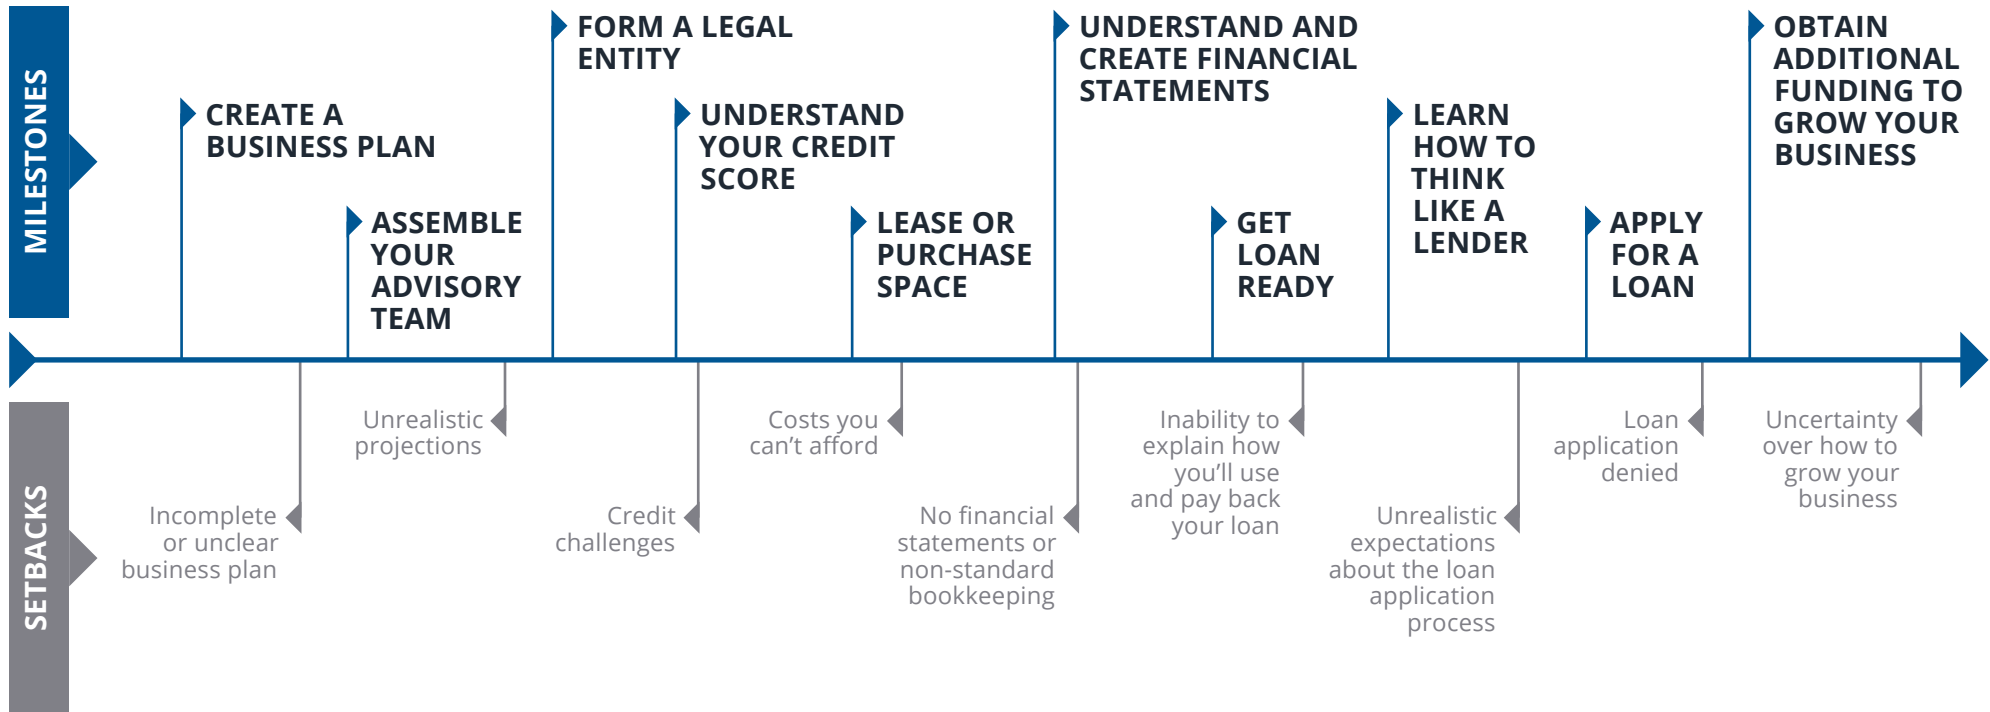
MILESTONES

CREATE A BUSINESS PLAN

ASSEMBLE YOUR ADVISORY TEAM

FORM A LEGAL ENTITY

UNDERSTAND YOUR CREDIT SCORE

LEASE OR PURCHASE SPACE

UNDERSTAND AND CREATE FINANCIAL STATEMENTS

GET LOAN READY

LEARN HOW TO THINK LIKE A LENDER

APPLY FOR A LOAN

OBTAIN ADDITIONAL FUNDING TO GROW YOUR BUSINESS

SETBACKS

Incomplete or unclear business plan

Unrealistic projections

Credit challenges

Costs you can't afford

No financial statements or non-standard bookkeeping

Inability to explain how you'll use and pay back your loan

Unrealistic expectations about the loan application process

Loan application denied

Uncertainty over how to grow your business